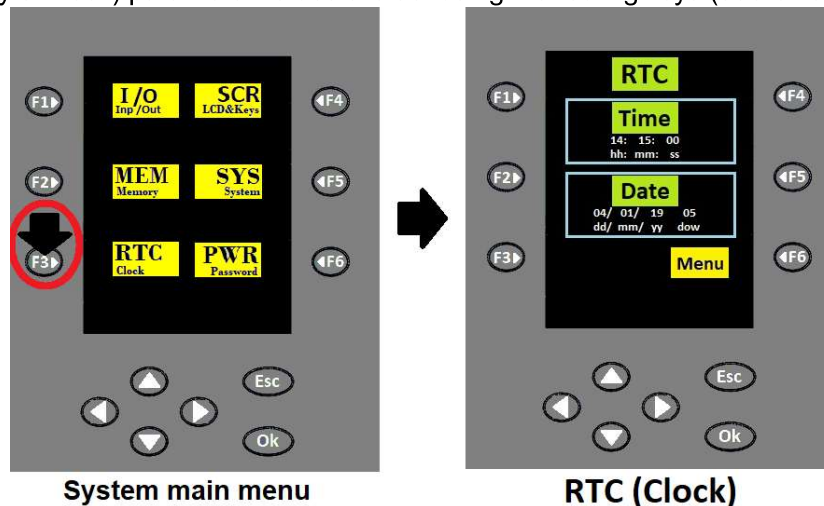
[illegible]

F1
F2
F3
I/O
Inp/Out
SCR
LCD&Keys
MEM
Memory
SYS
System
RTC
Clock
PWR
Password
F4
F5
F6
Esc
Ok

System main menu

F1
F2
F3
RTC
Time
14: 15: 00
hh: mm: ss
Date
04/ 01/ 19 05
dd/ mm/ yy dow
Menu
F4
F5
F6
Esc
Ok

RTC (Clock)